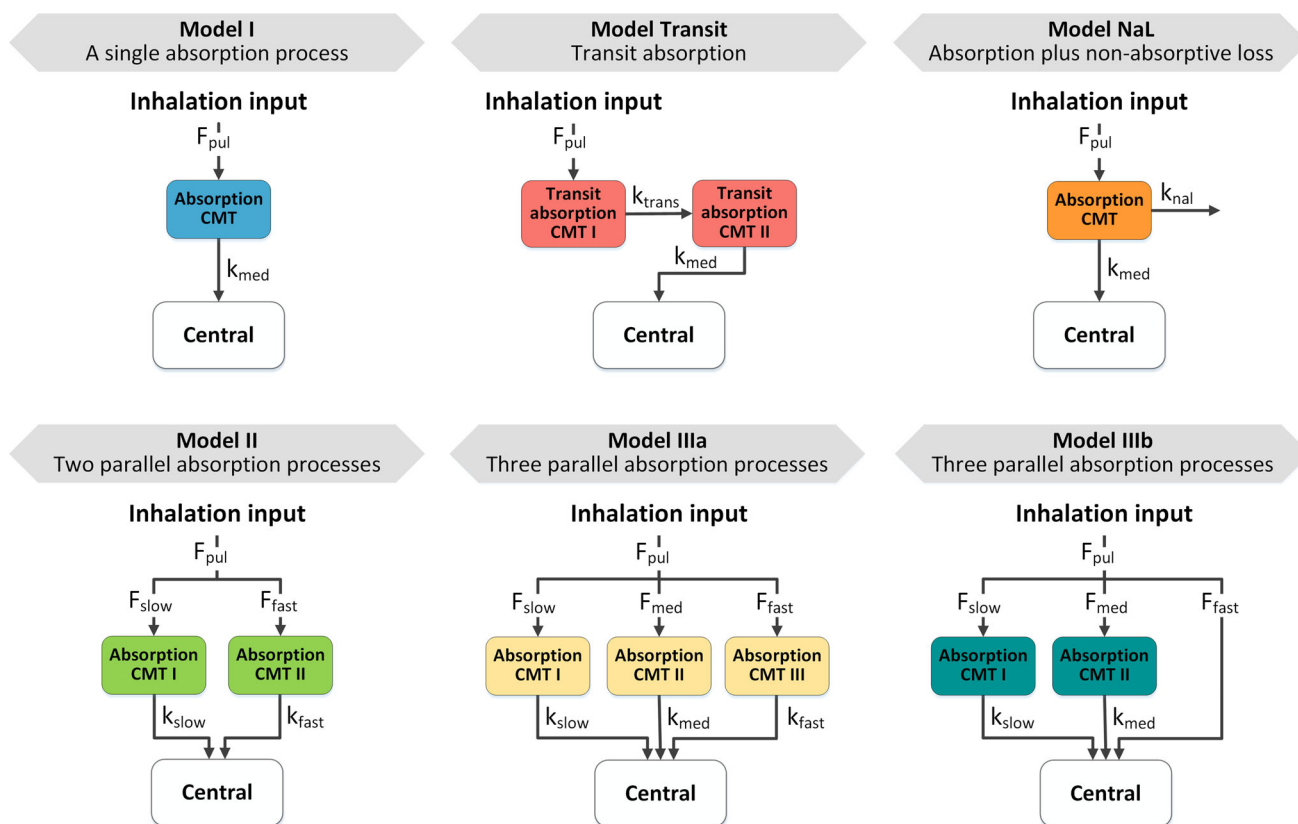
**Model I**
A single absorption process

**Inhalation input**

$F_{pul}$

Absorption CMT

$k_{med}$

Central

**Model Transit**
Transit absorption

**Inhalation input**

$F_{pul}$

Transit absorption CMT I

$k_{trans}$

Transit absorption CMT II

$k_{med}$

Central

**Model NaL**
Absorption plus non-absorptive loss

**Inhalation input**

$F_{pul}$

Absorption CMT

$k_{nal}$

$k_{med}$

Central

**Model II**
Two parallel absorption processes

**Inhalation input**

$F_{pul}$

$F_{slow}$ $F_{fast}$

Absorption CMT I

Absorption CMT II

$k_{slow}$ $k_{fast}$

Central

**Model IIIa**
Three parallel absorption processes

**Inhalation input**

$F_{pul}$

$F_{slow}$ $F_{med}$ $F_{fast}$

Absorption CMT I

Absorption CMT II

Absorption CMT III

$k_{slow}$ $k_{med}$ $k_{fast}$

Central

**Model IIIb**
Three parallel absorption processes

**Inhalation input**

$F_{pul}$

$F_{slow}$ $F_{med}$ $F_{fast}$

Absorption CMT I

Absorption CMT II

$k_{slow}$ $k_{med}$

Central